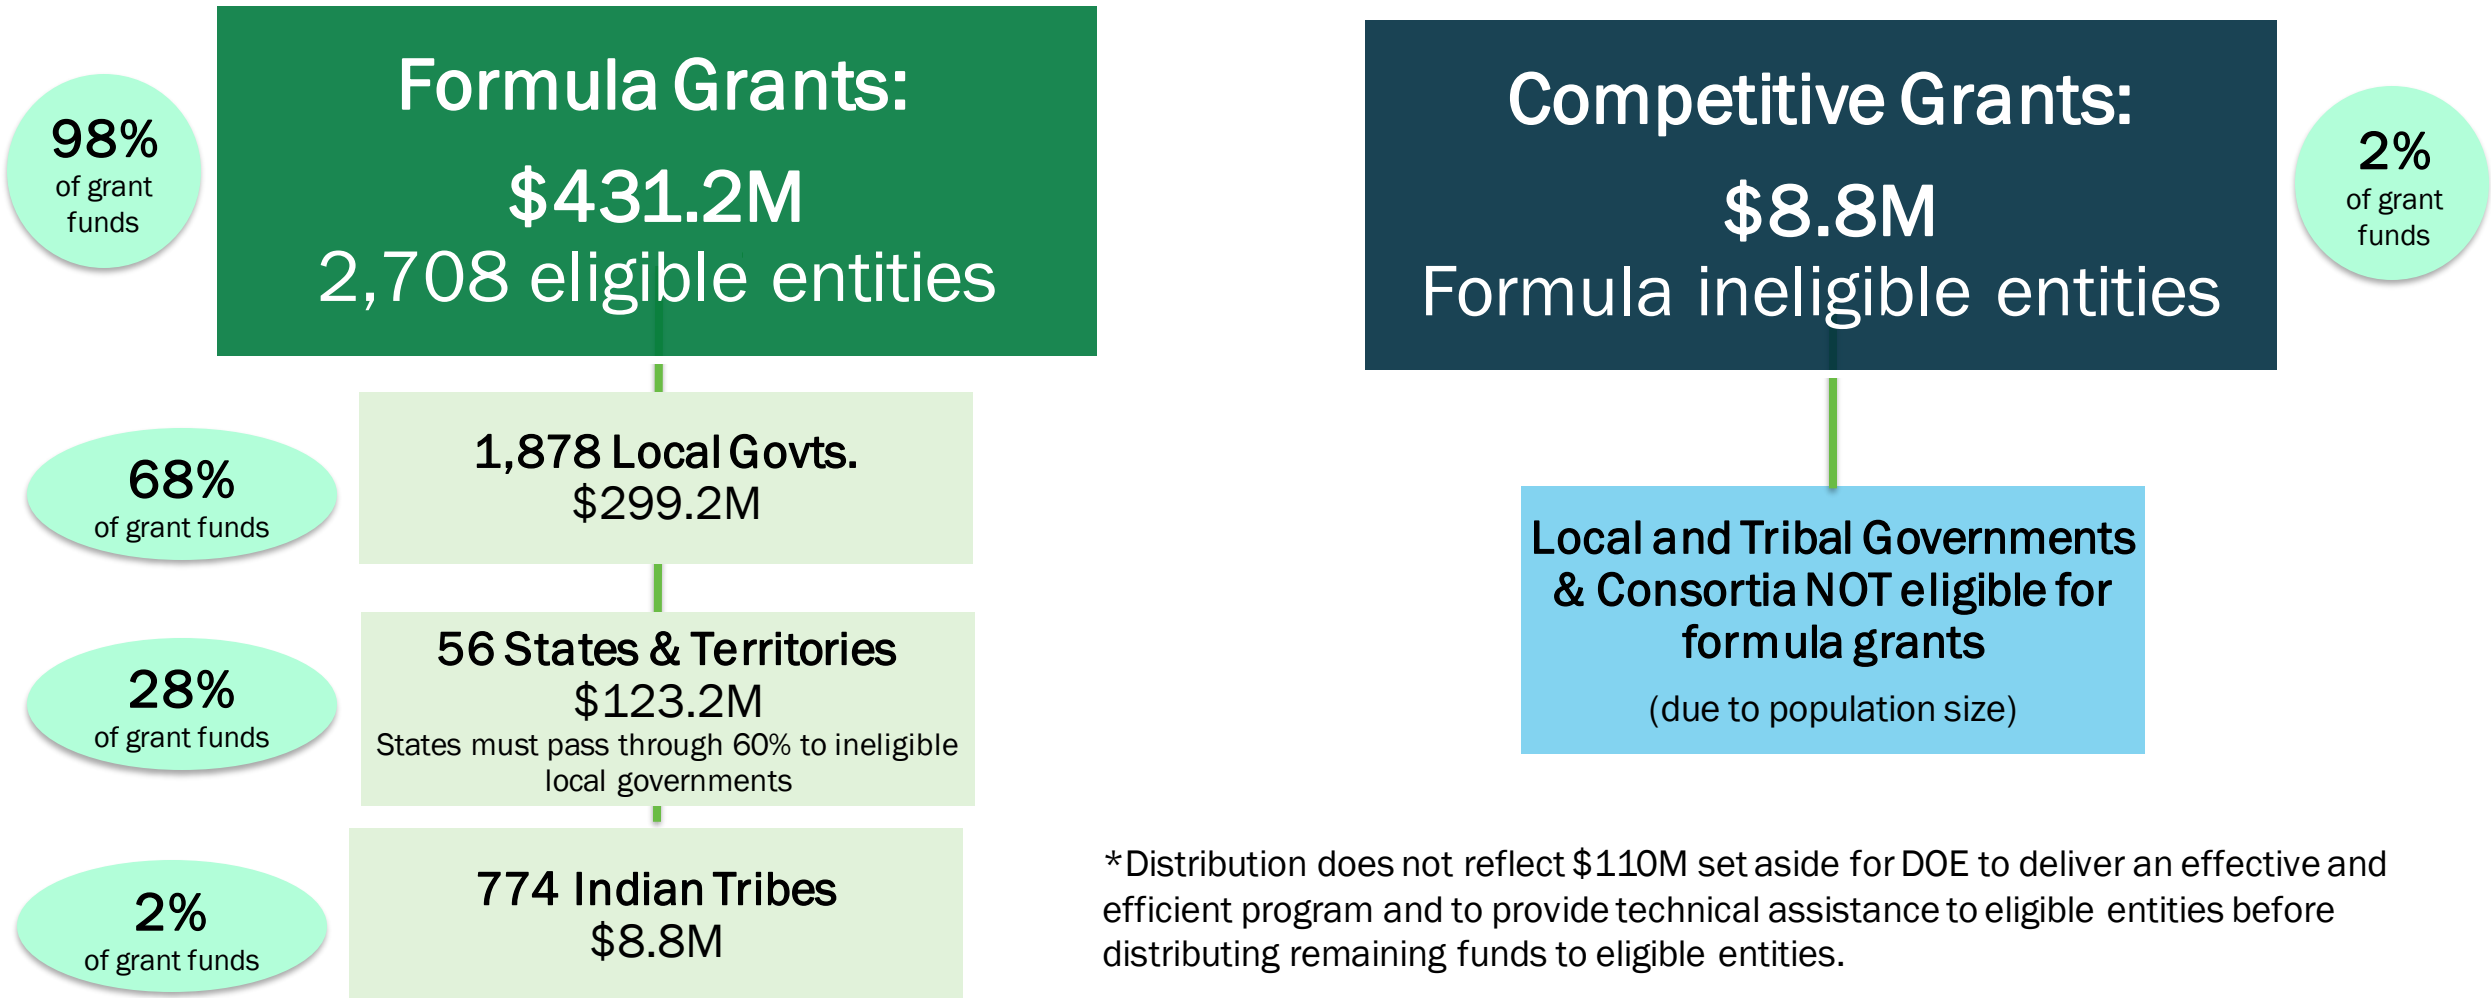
98%
of grant funds

Formula Grants:
$431.2M
2,708 eligible entities

Competitive Grants:
$8.8M
Formula ineligible entities

2%
of grant funds

68%
of grant funds

1,878 Local Govts.
$299.2M

Local and Tribal Governments & Consortia NOT eligible for formula grants
(due to population size)

28%
of grant funds

56 States & Territories
$123.2M
States must pass through 60% to ineligible local governments

2%
of grant funds

774 Indian Tribes
$8.8M

*Distribution does not reflect $110M set aside for DOE to deliver an effective and efficient program and to provide technical assistance to eligible entities before distributing remaining funds to eligible entities.